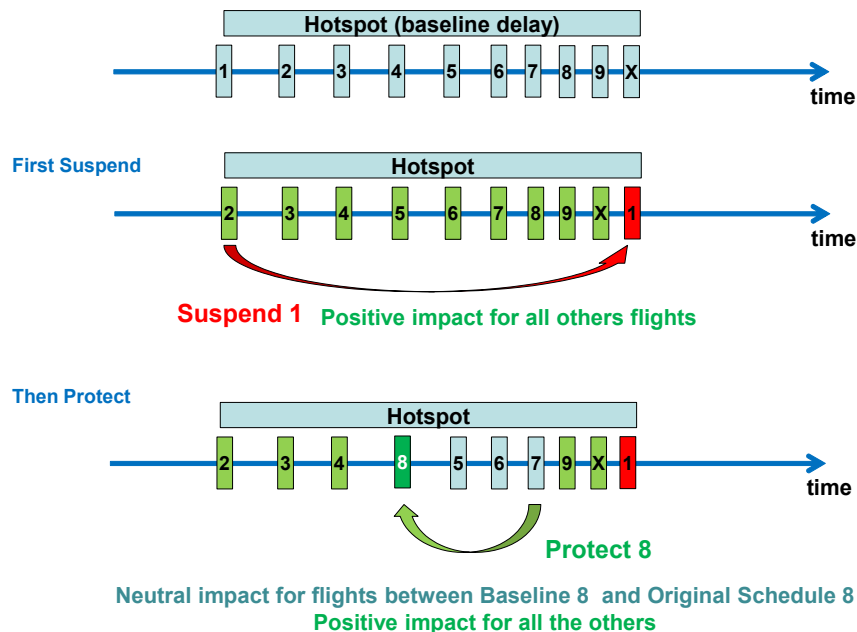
Hotspot (baseline delay)

1 2 3 4 5 6 7 8 9 X

time

First Suspend

Hotspot

2 3 4 5 6 7 8 9 X 1

time

Suspend 1 Positive impact for all others flights

Then Protect

Hotspot

2 3 4 8 5 6 7 9 X 1

time

Protect 8

Neutral impact for flights between Baseline 8 and Original Schedule 8
Positive impact for all the others